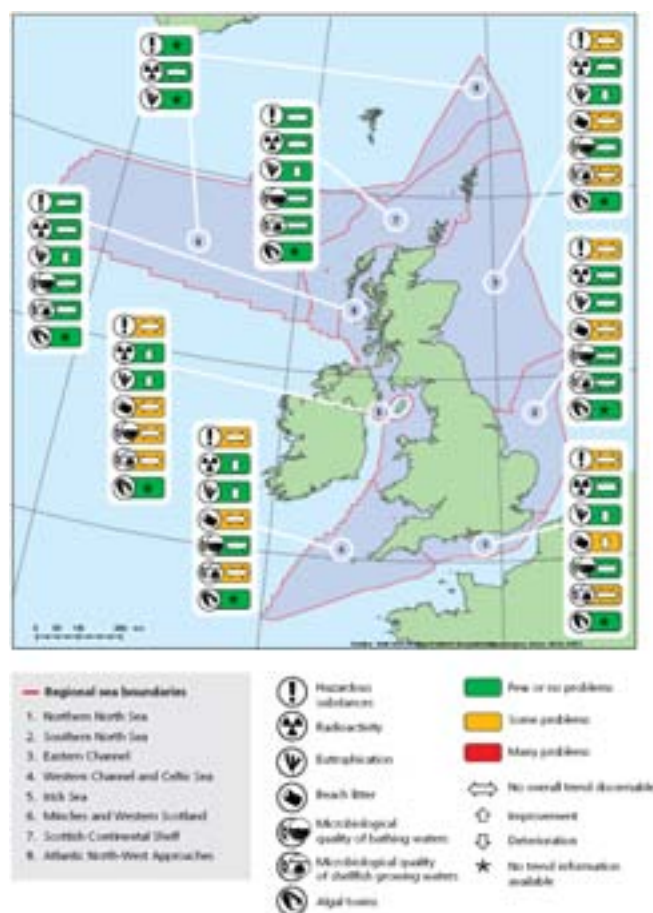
Regional sea boundaries

1. Northern North Sea
2. Southern North Sea
3. Eastern Channel
4. Western Channel and Celtic Sea
5. Irish Sea
6. Minches and Western Scotland
7. Scottish Continental Shelf
8. Atlantic North-West Approaches

Hazardous substances

Radioactivity

Eutrophication

Beach litter

Microbiological quality of bathing waters

Microbiological quality of shellfish growing waters

Algal toxins

Few or no problems

Some problems

Many problems

No overall trend discernable

Improvement

Deterioration

No trend information available